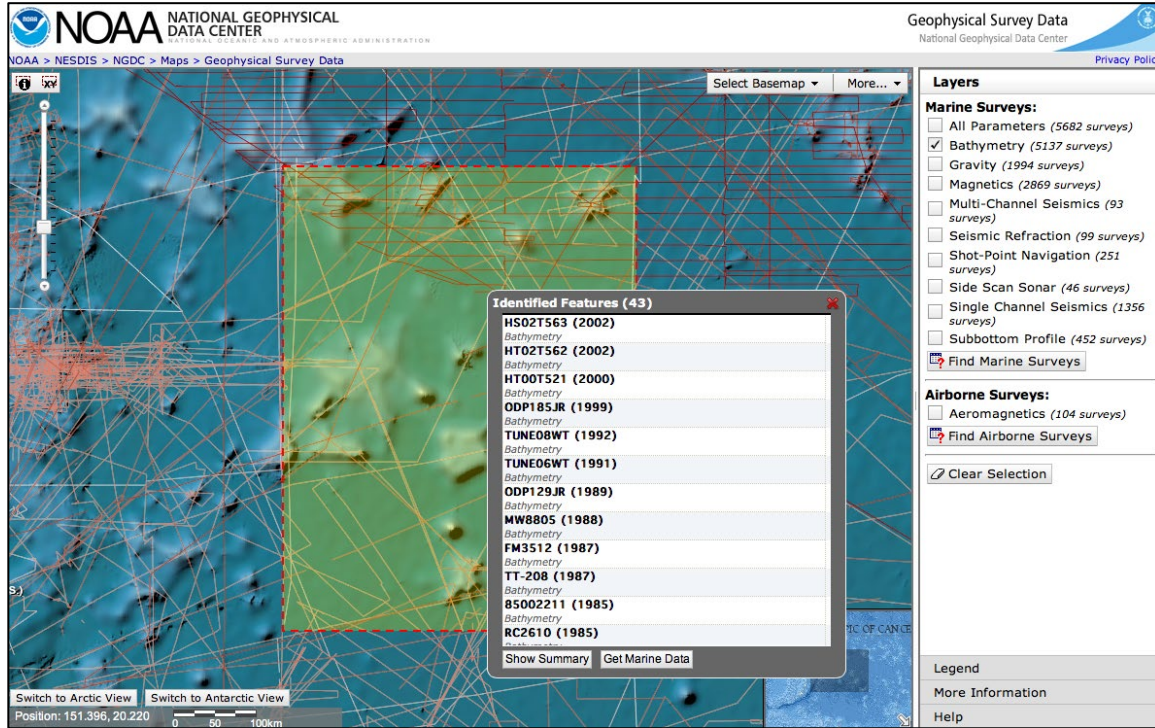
NOAA NATIONAL GEOPHYSICAL DATA CENTER
NATIONAL OCEANIC AND ATMOSPHERIC ADMINISTRATION

Geophysical Survey Data
National Geophysical Data Center

NOAA > NESDIS > NGDC > Maps > Geophysical Survey Data

Privacy Polic

Select Basemap ▾
More... ▾

Layers
Marine Surveys:
All Parameters (5682 surveys)
Bathymetry (5137 surveys)
Gravity (1994 surveys)
Magnetics (2869 surveys)
Multi-Channel Seismics (93 surveys)
Seismic Refraction (99 surveys)
Shot-Point Navigation (251 surveys)
Side Scan Sonar (46 surveys)
Single Channel Seismics (1356 surveys)
Subbottom Profile (452 surveys)
Find Marine Surveys

Airborne Surveys:
Aeromagnetics (104 surveys)
Find Airborne Surveys

Clear Selection

Identified Features (43)
HS02T563 (2002)
Bathymetry
HT02T562 (2002)
Bathymetry
HT00T521 (2000)
Bathymetry
ODP185JR (1999)
Bathymetry
TUNE08WT (1992)
Bathymetry
TUNE06WT (1991)
Bathymetry
ODP129JR (1989)
Bathymetry
MW8805 (1988)
Bathymetry
FM3512 (1987)
Bathymetry
TT-208 (1987)
Bathymetry
85002211 (1985)
Bathymetry
RC2610 (1985)
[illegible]

Show Summary
Get Marine Data

PIC OF CANCE

Switch to Arctic View
Switch to Antarctic View
Position: 151.396, 20.220
0 50 100km

Legend
More Information
Help